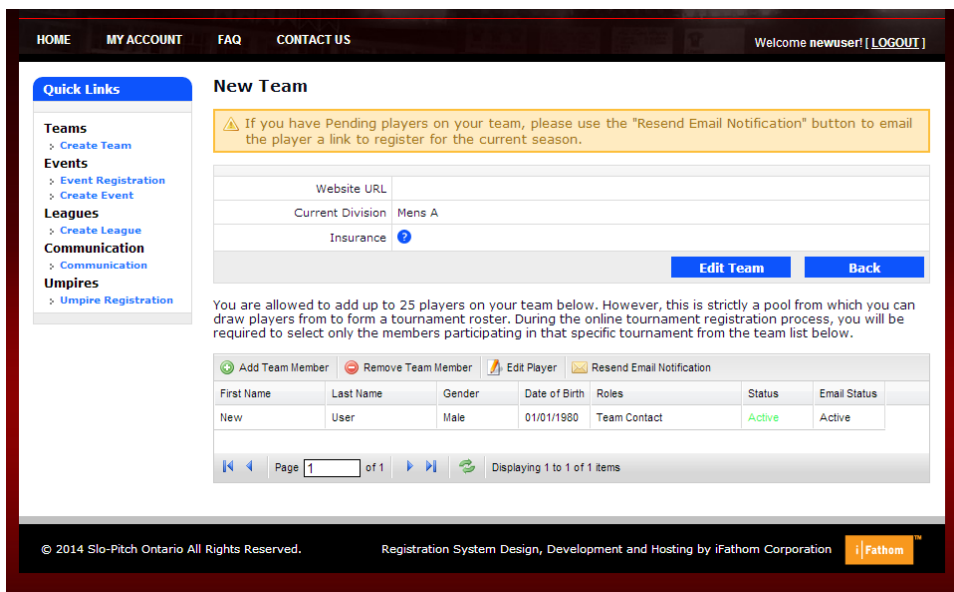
HOME MY ACCOUNT FAQ CONTACT US

Welcome newuser! [ LOGOUT ]

Quick Links

Teams
Create Team
Events
Event Registration
Create Event
Leagues
Create League
Communication
Communication
Umpires
Umpire Registration

New Team

If you have Pending players on your team, please use the "Resend Email Notification" button to email the player a link to register for the current season.

| | |
|---|---|
| Website URL | |
| Current Division | Mens A |
| Insurance | ? |

Edit Team Back

You are allowed to add up to 25 players on your team below. However, this is strictly a pool from which you can draw players from to form a tournament roster. During the online tournament registration process, you will be required to select only the members participating in that specific tournament from the team list below.

Add Team Member Remove Team Member Edit Player Resend Email Notification

| First Name | Last Name | Gender | Date of Birth | Roles | Status | Email Status |
|---|---|---|---|---|---|---|
| New | User | Male | 01/01/1980 | Team Contact | Active | Active |

Page 1 of 1 Displaying 1 to 1 of 1 items

© 2014 Slo-Pitch Ontario All Rights Reserved.

Registration System Design, Development and Hosting by iFathom Corporation

iFathom™